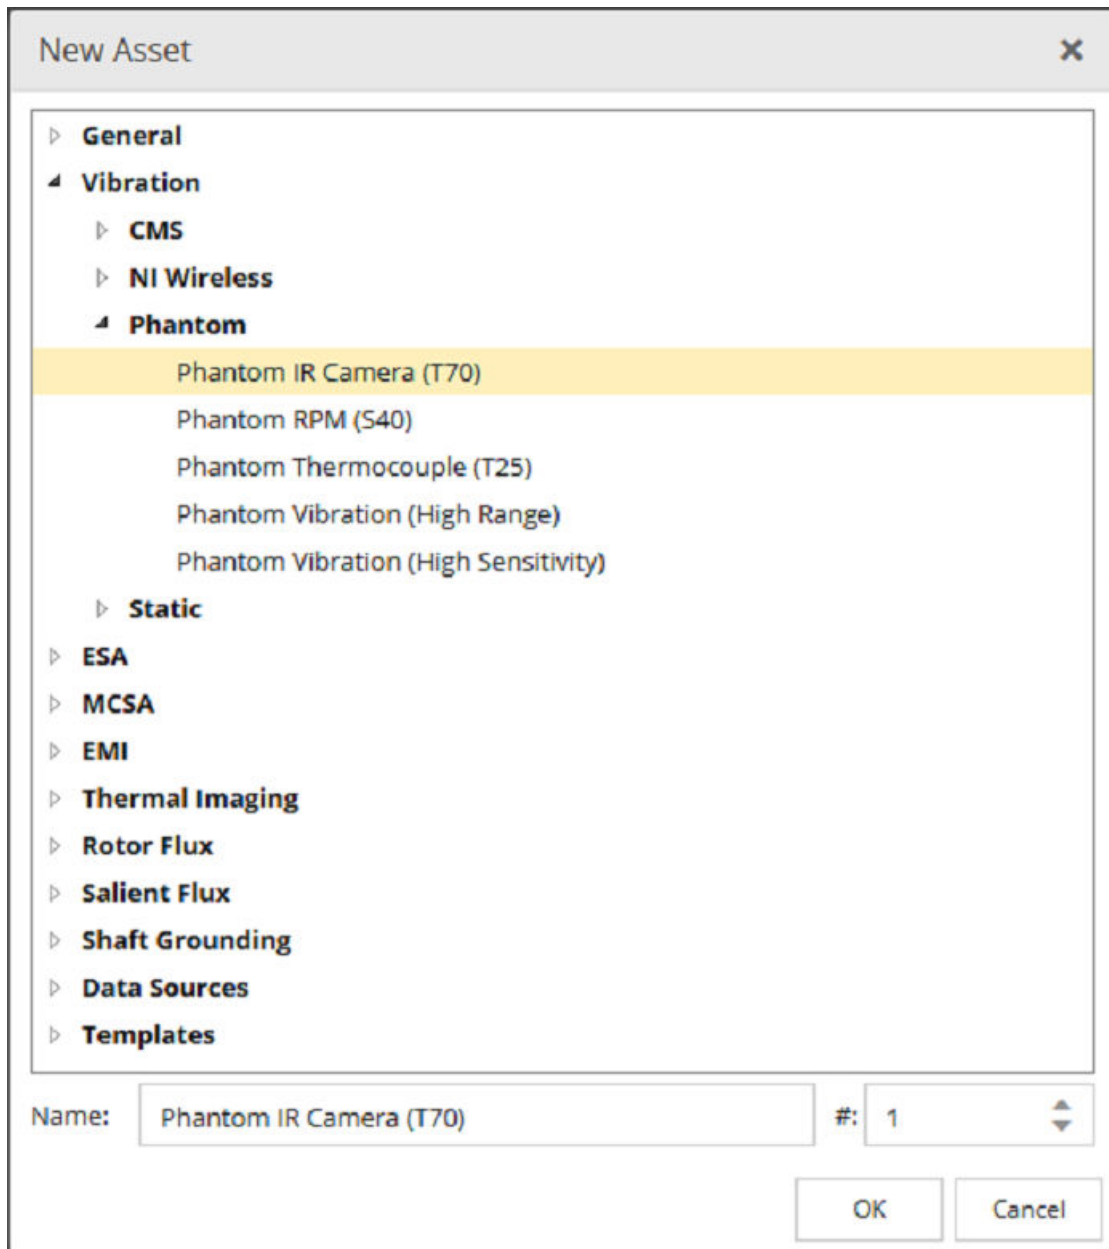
New Asset ×

General
Vibration
CMS
NI Wireless
Phantom
Phantom IR Camera (T70)
Phantom RPM (S40)
Phantom Thermocouple (T25)
Phantom Vibration (High Range)
Phantom Vibration (High Sensitivity)
Static
ESA
MCSA
EMI
Thermal Imaging
Rotor Flux
Salient Flux
Shaft Grounding
Data Sources
Templates

Name: Phantom IR Camera (T70) #: 1

OK Cancel